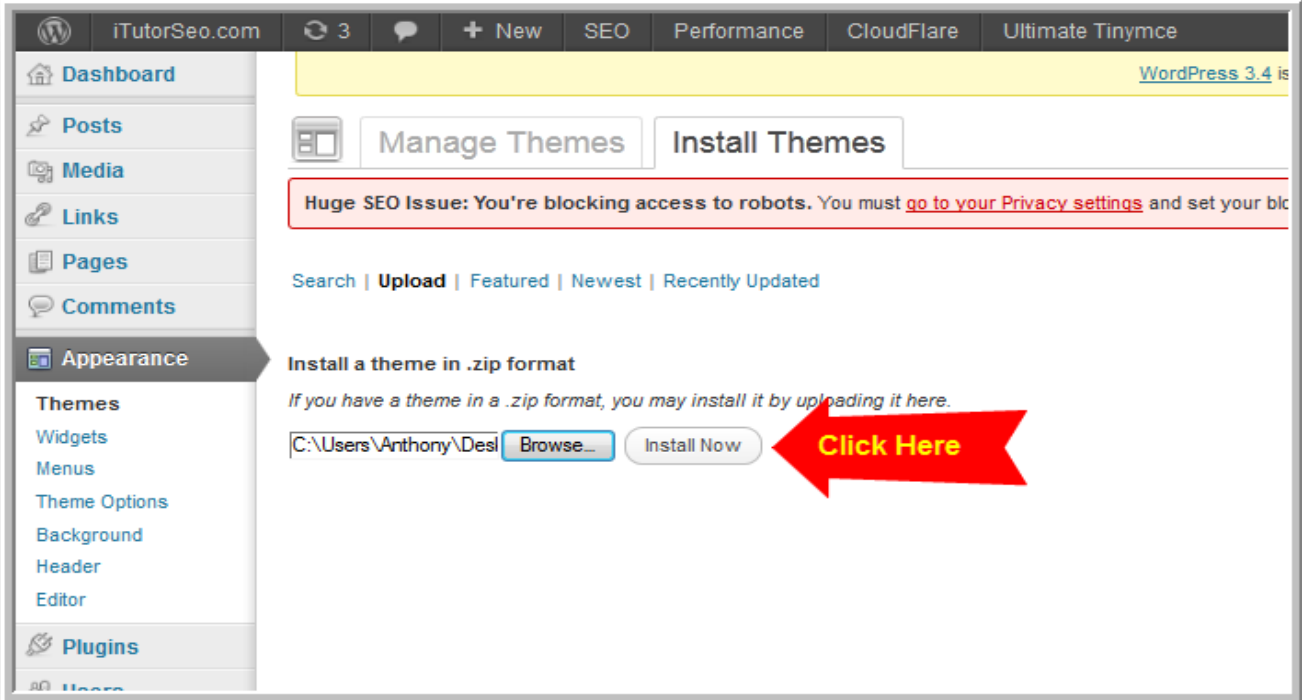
iTutorSeo.com 3 New SEO Performance CloudFlare Ultimate Tinymce

Dashboard
Posts
Media
Links
Pages
Comments
Appearance
Themes
Widgets
Menus
Theme Options
Background
Header
Editor
Plugins
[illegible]

WordPress 3.4 is

Manage Themes Install Themes

Huge SEO Issue: You're blocking access to robots. You must go to your Privacy settings and set your blo

Search | Upload | Featured | Newest | Recently Updated

Install a theme in .zip format

If you have a theme in a .zip format, you may install it by uploading it here.

C:\Users\Anthony\Desl Browse... Install Now

Click Here